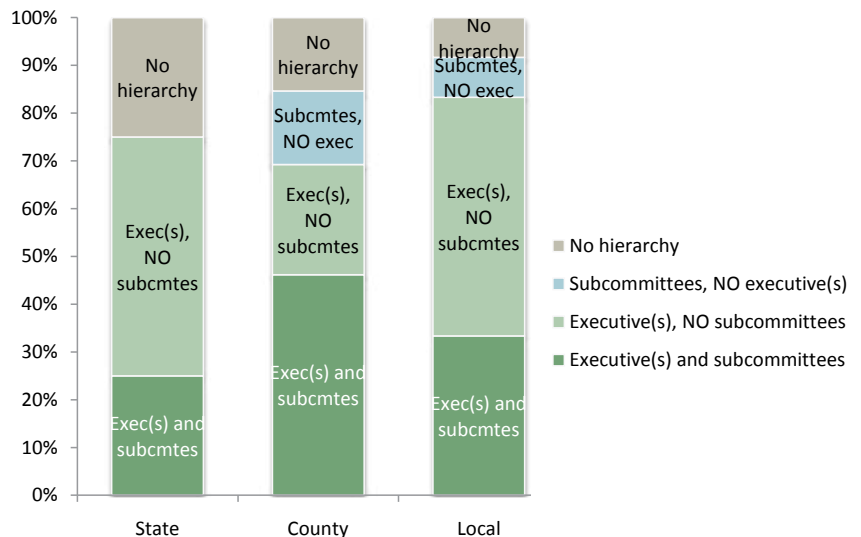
100%
90%
80%
70%
60%
50%
40%
30%
20%
10%
0%

No hierarchy
Exec(s), NO subcmtes
Exec(s) and subcmtes

No hierarchy
Subcmtes, NO exec
Exec(s), NO subcmtes
Exec(s) and subcmtes

No hierarchy
Subcmtes, NO exec
Exec(s), NO subcmtes
Exec(s) and subcmtes

State
County
Local

No hierarchy
Subcommittees, NO executive(s)
Executive(s), NO subcommittees
Executive(s) and subcommittees